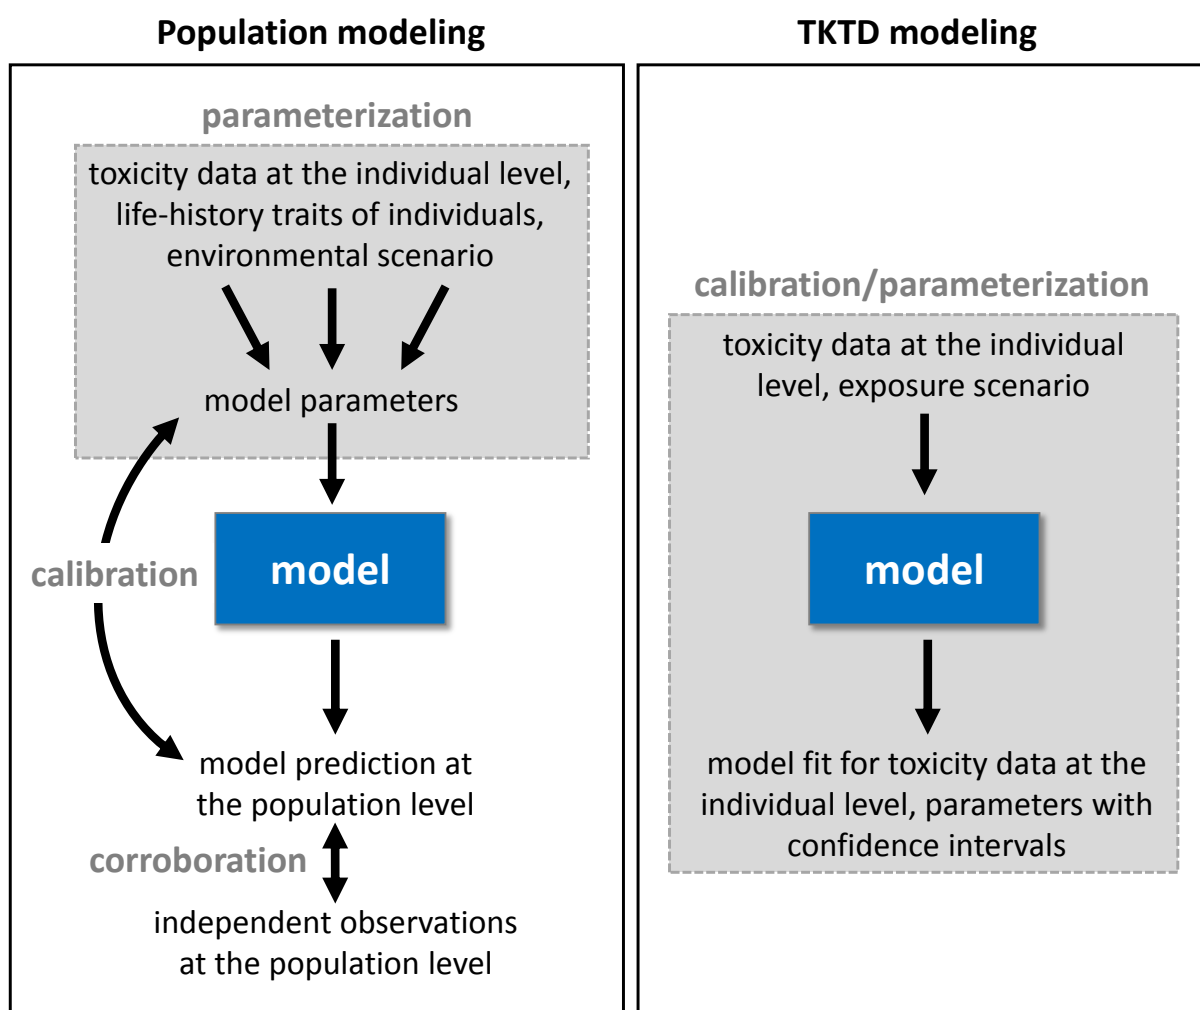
Population modeling

parameterization

toxicity data at the individual level, life-history traits of individuals, environmental scenario

model parameters

calibration

model

model prediction at the population level

corroboration

independent observations at the population level

TKTD modeling

calibration/parameterization

toxicity data at the individual level, exposure scenario

model

model fit for toxicity data at the individual level, parameters with confidence intervals